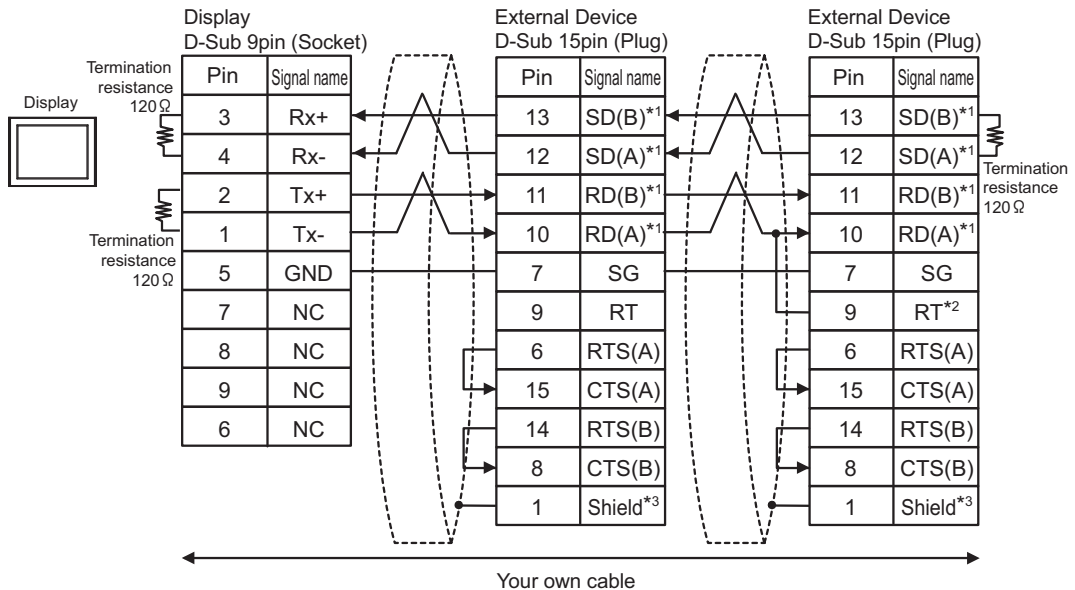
Display
D-Sub 9pin (Socket)

External Device
D-Sub 15pin (Plug)

External Device
D-Sub 15pin (Plug)

Display

Termination resistance 120Ω

| Pin | Signal name |
|---|---|
| 3 | Rx+ |
| 4 | Rx- |
| 2 | Tx+ |
| 1 | Tx- |
| 5 | GND |
| 7 | NC |
| 8 | NC |
| 9 | NC |
| 6 | NC |

Termination resistance 120Ω

| Pin | Signal name |
|---|---|
| 13 | SD(B)$^{*1}$ |
| 12 | SD(A)$^{*1}$ |
| 11 | RD(B)$^{*1}$ |
| 10 | RD(A)$^{*1}$ |
| 7 | SG |
| 9 | RT |
| 6 | RTS(A) |
| 15 | CTS(A) |
| 14 | RTS(B) |
| 8 | CTS(B) |
| 1 | Shield$^{*3}$ |

| Pin | Signal name |
|---|---|
| 13 | SD(B)$^{*1}$ |
| 12 | SD(A)$^{*1}$ |
| 11 | RD(B)$^{*1}$ |
| 10 | RD(A)$^{*1}$ |
| 7 | SG |
| 9 | RT$^{*2}$ |
| 6 | RTS(A) |
| 15 | CTS(A) |
| 14 | RTS(B) |
| 8 | CTS(B) |
| 1 | Shield$^{*3}$ |

Termination resistance 120Ω

Your own cable